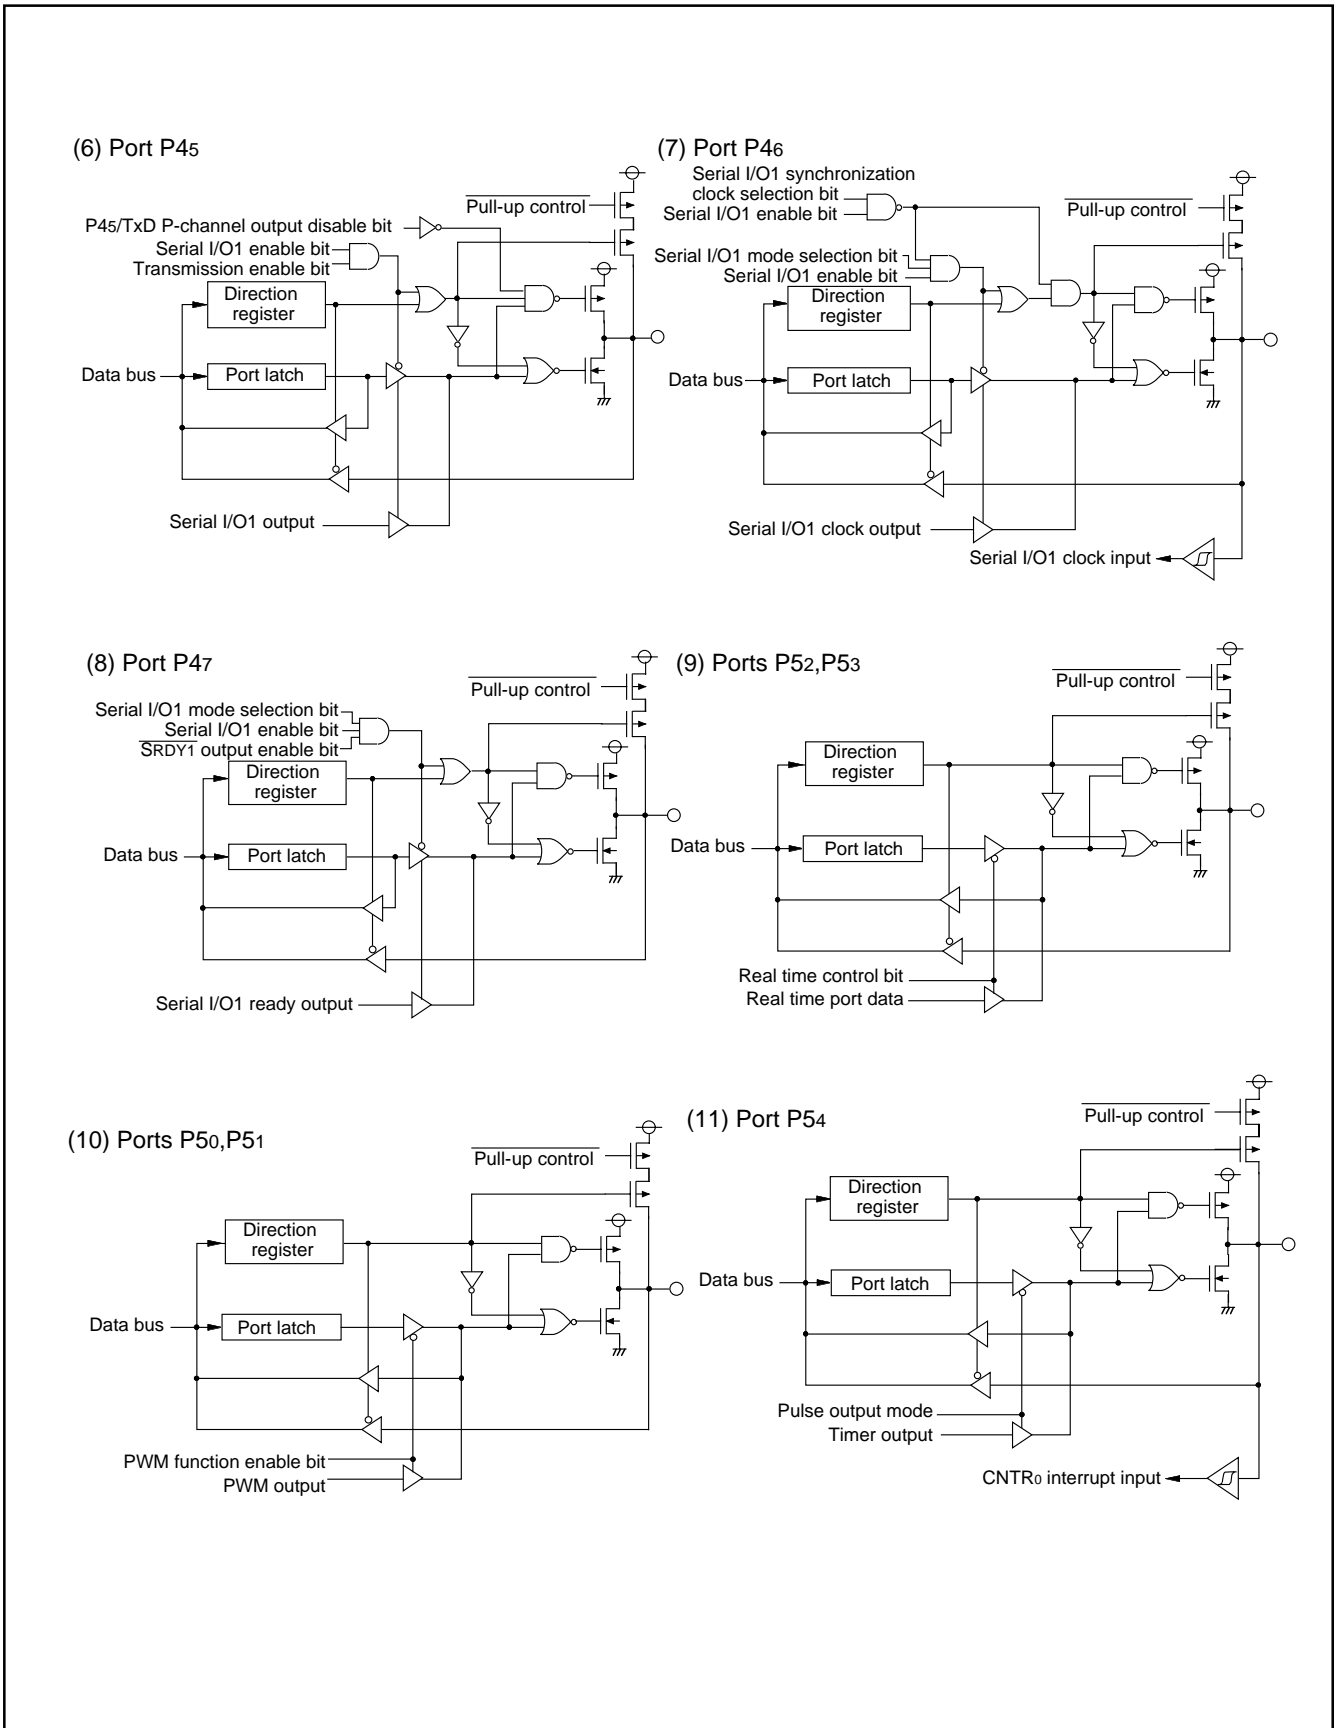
(6) Port P4$_5$

$\overline{\text{Pull-up control}}$

P4$_5$/TxD P-channel output disable bit

Serial I/O1 enable bit

Transmission enable bit

Direction register

Data bus

Port latch

Serial I/O1 output

(7) Port P4$_6$

Serial I/O1 synchronization clock selection bit

Serial I/O1 enable bit

$\overline{\text{Pull-up control}}$

Serial I/O1 mode selection bit

Serial I/O1 enable bit

Direction register

Data bus

Port latch

Serial I/O1 clock output

Serial I/O1 clock input

(8) Port P4$_7$

$\overline{\text{Pull-up control}}$

Serial I/O1 mode selection bit

Serial I/O1 enable bit

$\overline{\text{SRDY1}}$ output enable bit

Direction register

Data bus

Port latch

Serial I/O1 ready output

(9) Ports P5$_2$,P5$_3$

$\overline{\text{Pull-up control}}$

Direction register

Data bus

Port latch

Real time control bit

Real time port data

(10) Ports P5$_0$,P5$_1$

$\overline{\text{Pull-up control}}$

Direction register

Data bus

Port latch

PWM function enable bit

PWM output

(11) Port P5$_4$

$\overline{\text{Pull-up control}}$

Direction register

Data bus

Port latch

Pulse output mode

Timer output

CNTR$_0$ interrupt input